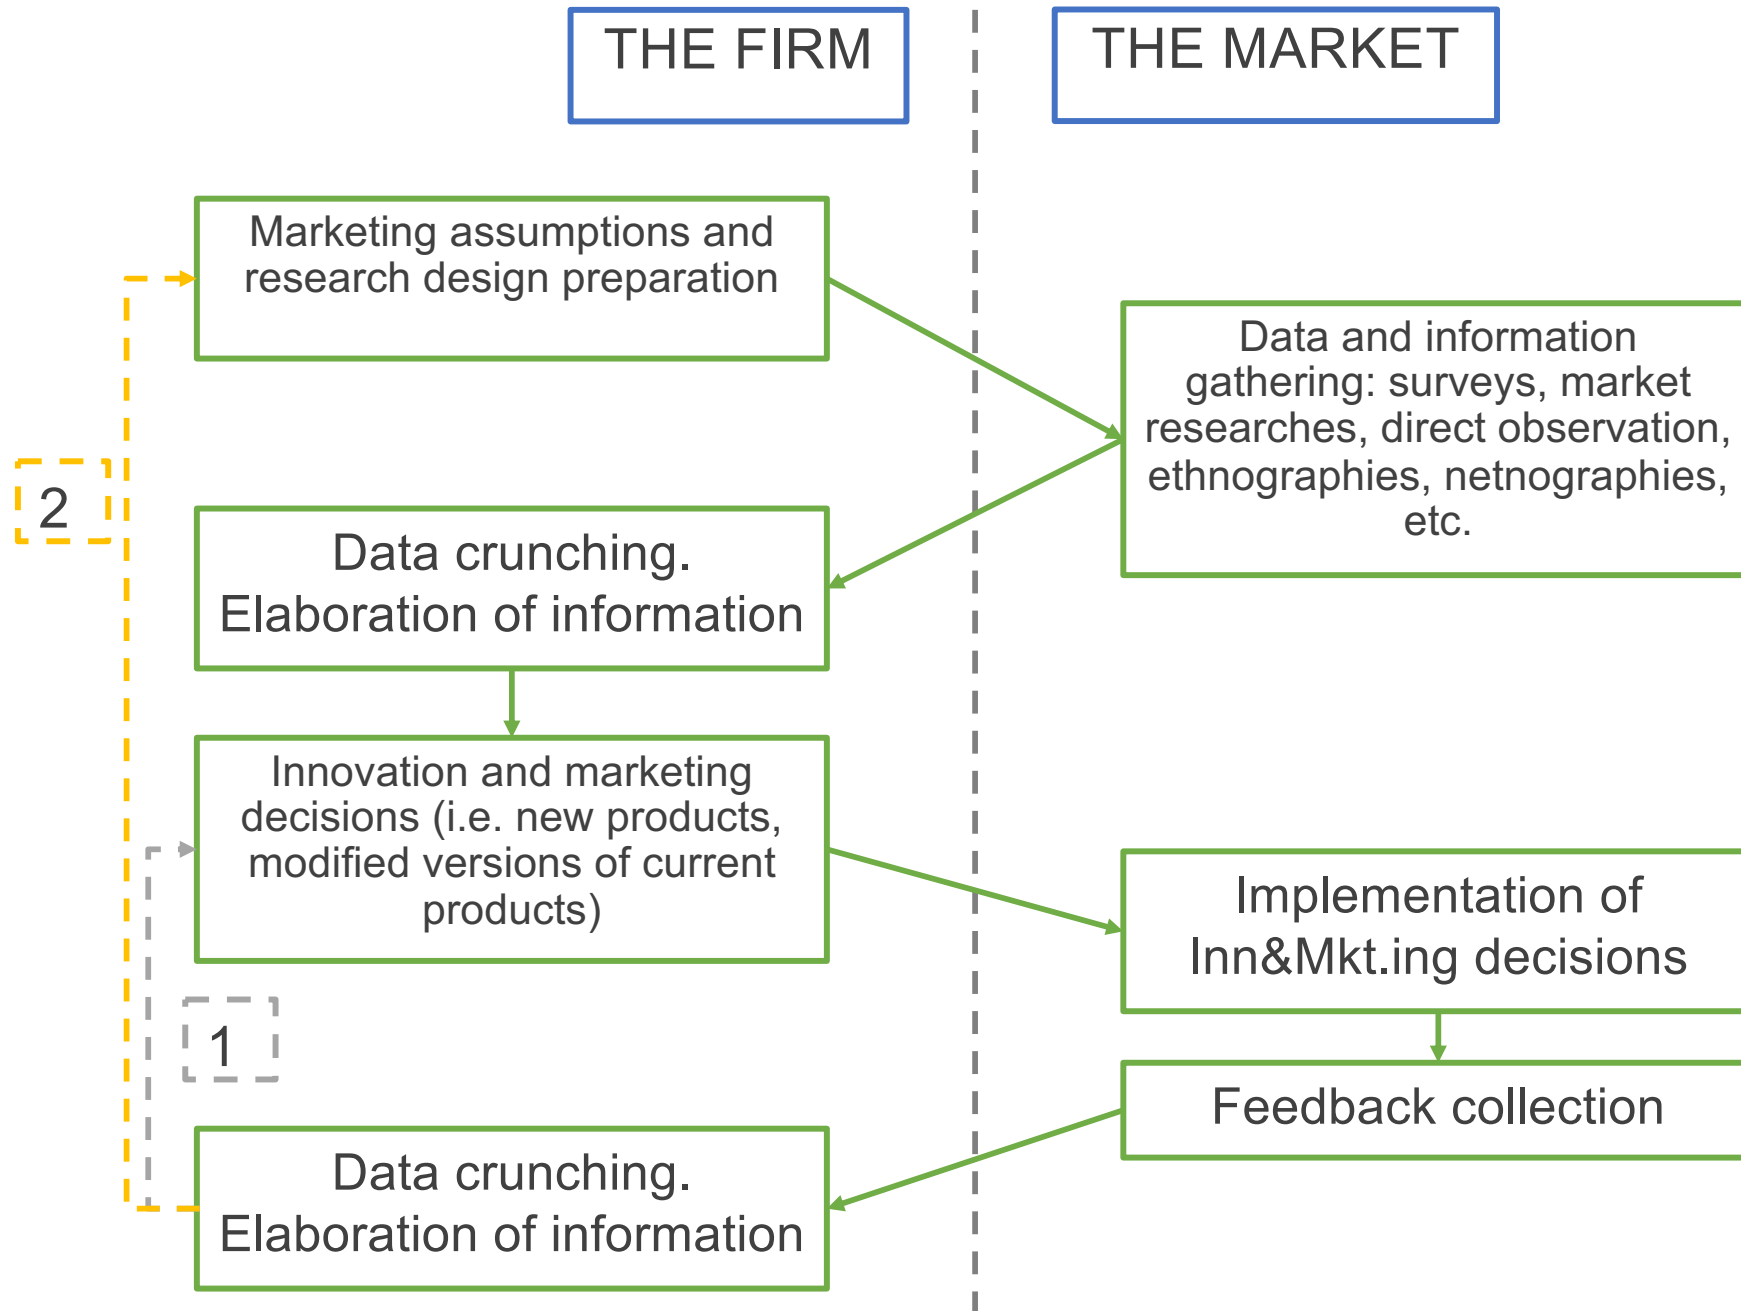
THE FIRM

THE MARKET

Marketing assumptions and research design preparation

Data and information gathering: surveys, market researches, direct observation, ethnographies, netnographies, etc.

2

Data crunching. Elaboration of information

Innovation and marketing decisions (i.e. new products, modified versions of current products)

Implementation of Inn&Mkt.ing decisions

1

Feedback collection

Data crunching. Elaboration of information